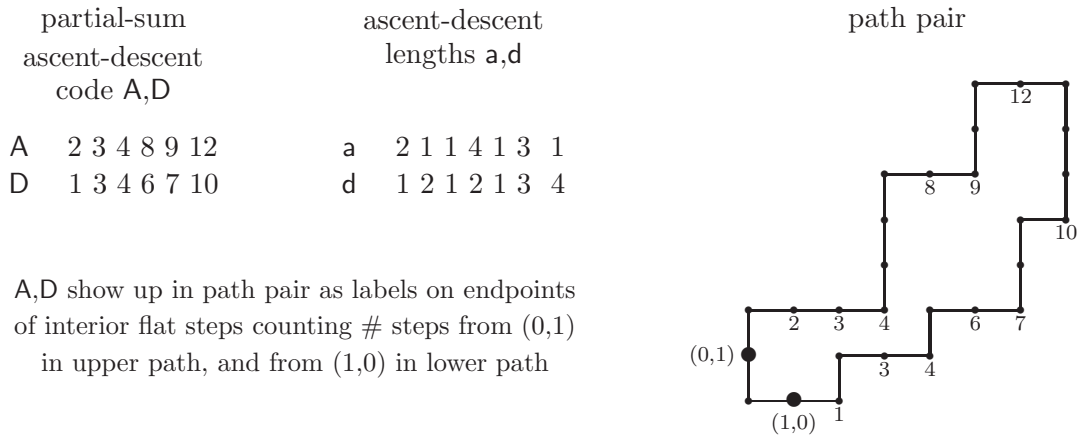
partial-sum ascent-descent code A,D

ascent-descent lengths a,d

path pair

| A | 2 3 4 8 9 12 |
|---|---|
| D | 1 3 4 6 7 10 |

| a | 2 1 1 4 1 3 1 |
|---|---|
| d | 1 2 1 2 1 3 4 |

A,D show up in path pair as labels on endpoints of interior flat steps counting # steps from (0,1) in upper path, and from (1,0) in lower path

12

8 9

10

2 3 4 6 7

(0,1)

3 4

(1,0) 1